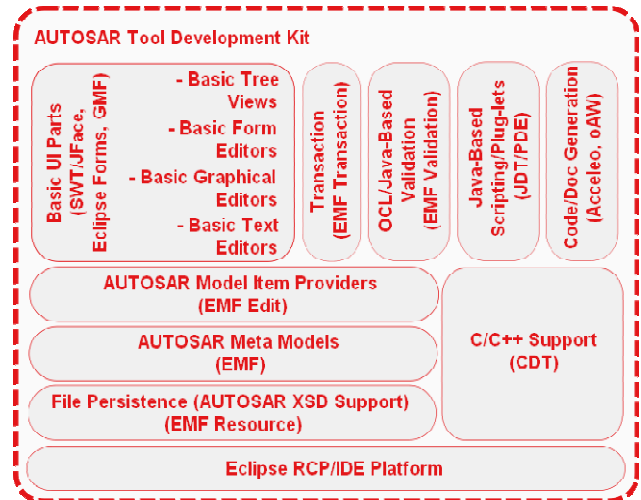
AUTOSAR Tool Development Kit

Basic UI Parts (SWT/JFace, Eclipse Forms, GMF)

- Basic Tree Views
- Basic Form Editors
- Basic Graphical Editors
- Basic Text Editors

Transaction (EMF Transaction)

OCL/Java-Based Validation (EMF Validation)

Java-Based Scripting/Plug-lets (JDT/PDE)

Code/Doc Generation (Acceleo, oAW)

AUTOSAR Model Item Providers (EMF Edit)

AUTOSAR Meta Models (EMF)

File Persistence (AUTOSAR XSD Support) (EMF Resource)

C/C++ Support (CDT)

Eclipse RCP/IDE Platform